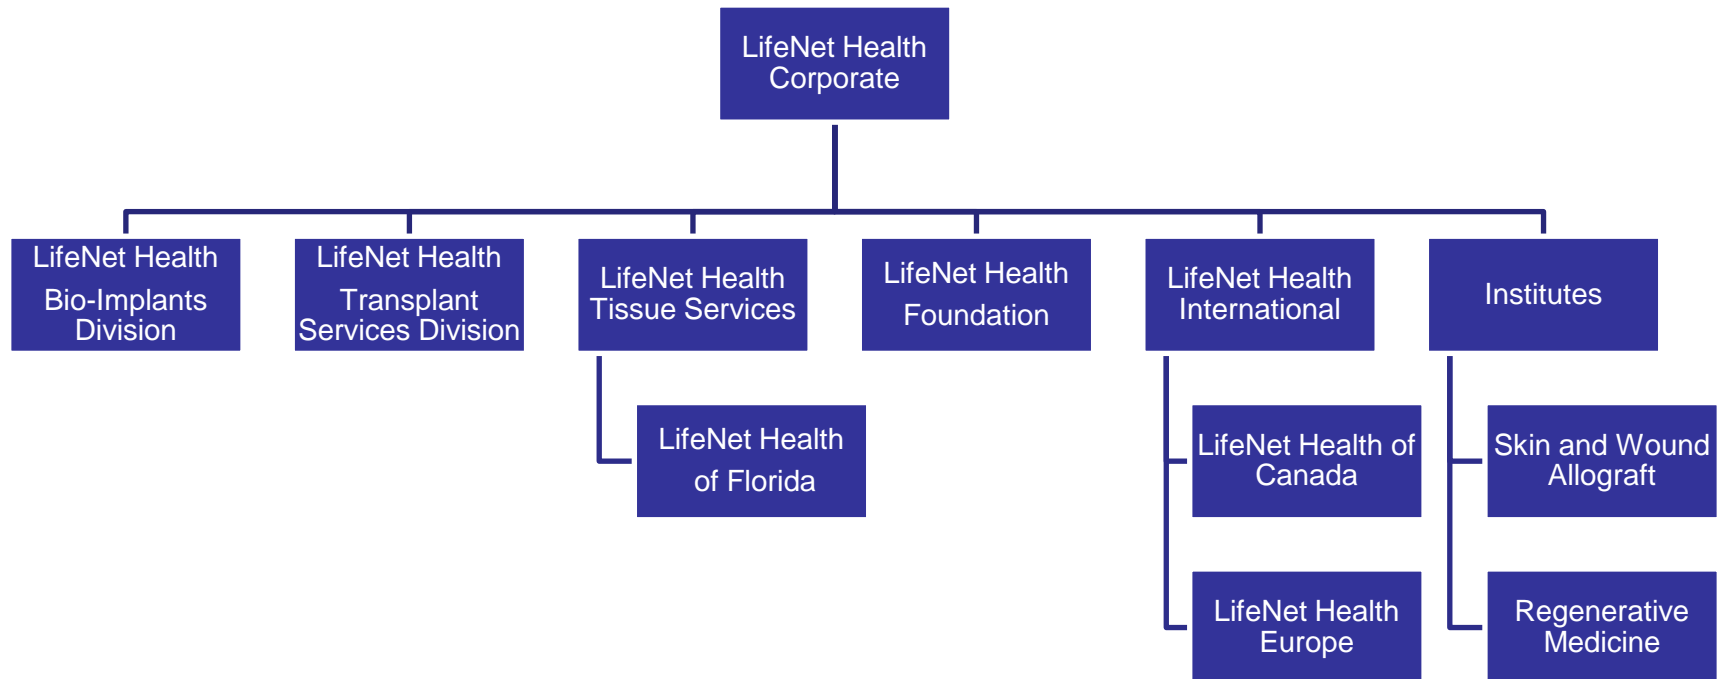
LifeNet Health Corporate

LifeNet Health Bio-Implants Division

LifeNet Health Transplant Services Division

LifeNet Health Tissue Services

LifeNet Health of Florida

LifeNet Health Foundation

LifeNet Health International

LifeNet Health of Canada

LifeNet Health Europe

Institutes

Skin and Wound Allograft

Regenerative Medicine